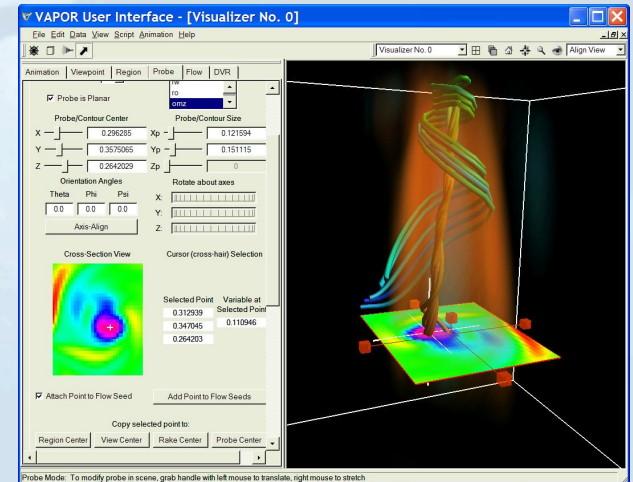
VAPOR User Interface - [Visualizer No. 0]

File Edit Data View Script Animation Help

Visualizer No. 0

Align View

Animation | Viewpoint | Region | Probe | Flow | DVR

Probe is Planar

rw
ro
omz

Probe/Contour Center

X 0.296285

Y 0.3575065

Z 0.2642029

Probe/Contour Size

Xp 0.121594

Yp 0.151115

Zp 0

Orientation Angles

Theta Phi Psi

0.0 0.0 0.0

Axis-Align

Rotate about axes

X:

Y:

Z:

Cross-Section View

Cursor (cross-hair) Selection

Selected Point

0.312939

0.347045

0.264203

Variable at Selected Point

0.110946

Attach Point to Flow Seed

Add Point to Flow Seeds

Copy selected point to:

Region Center | View Center | Rake Center | Probe Center

Probe Mode: To modify probe in scene, grab handle with left mouse to translate, right mouse to stretch